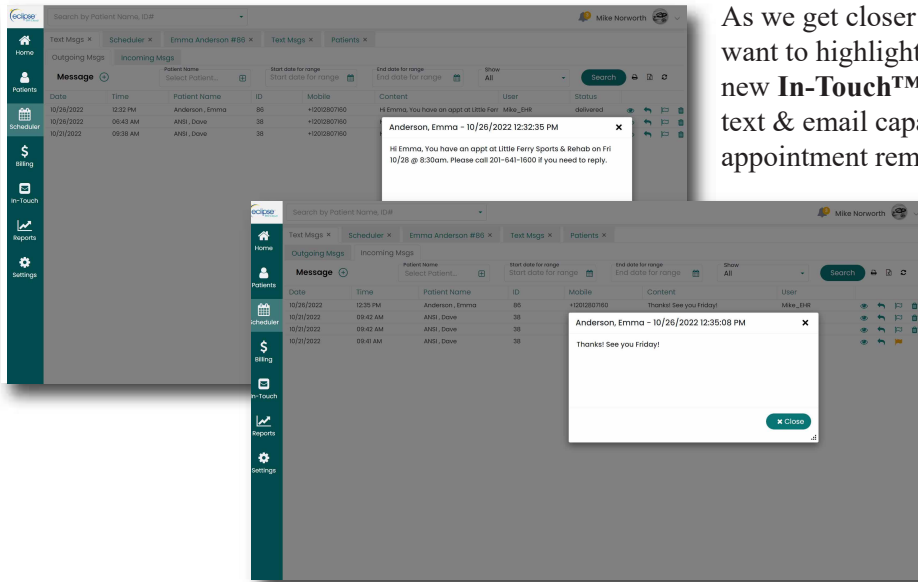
As we get closer
want to highlight
new **In-Touch™**
text & email capa
appointment rem

eclipse
Search by Patient Name, ID#
Mike Norworth
Home
Patients
Scheduler
Billing
In-Touch
Reports
Settings
Text Msgs × Scheduler × Emma Anderson #86 × Text Msgs × Patients ×
Outgoing Msgs Incoming Msgs
Message
Patient Name
Select Patient...
Start date for range
Start date for range
End date for range
End date for range
Show
All
Search

| Date | Time | Patient Name | ID | Mobile | Content | User | Status |
|---|---|---|---|---|---|---|---|
| 10/26/2022 | 12:32 PM | Anderson, Emma | 86 | +12012807160 | Hi Emma, You have an appt at Little Ferr | Mike_EHR | delivered |
| 10/26/2022 | 06:43 AM | ANSI, Dave | 38 | +12012807160 | | | |
| 10/21/2022 | 09:38 AM | ANSI, Dave | 38 | +12012807160 | | | |

Anderson, Emma - 10/26/2022 12:32:35 PM
Hi Emma, You have an appt at Little Ferry Sports & Rehab on Fri 10/28 @ 8:30am. Please call 201-641-1600 if you need to reply.

eclipse
Search by Patient Name, ID#
Mike Norworth
Home
Patients
Scheduler
Billing
In-Touch
Reports
Settings
Text Msgs × Scheduler × Emma Anderson #86 × Text Msgs × Patients ×
Outgoing Msgs Incoming Msgs
Message
Patient Name
Select Patient...
Start date for range
Start date for range
End date for range
End date for range
Show
All
Search

| Date | Time | Patient Name | ID | Mobile | Content | User |
|---|---|---|---|---|---|---|
| 10/26/2022 | 12:35 PM | Anderson, Emma | 86 | +12012807160 | Thanks! See you Friday! | Mike_EHR |
| 10/21/2022 | 09:42 AM | ANSI, Dave | 38 | +12012807160 | | |
| 10/21/2022 | 09:42 AM | ANSI, Dave | 38 | +12012807160 | | |
| 10/21/2022 | 09:41 AM | ANSI, Dave | 38 | +12012807160 | | |

Anderson, Emma - 10/26/2022 12:35:08 PM
Thanks! See you Friday!
Close